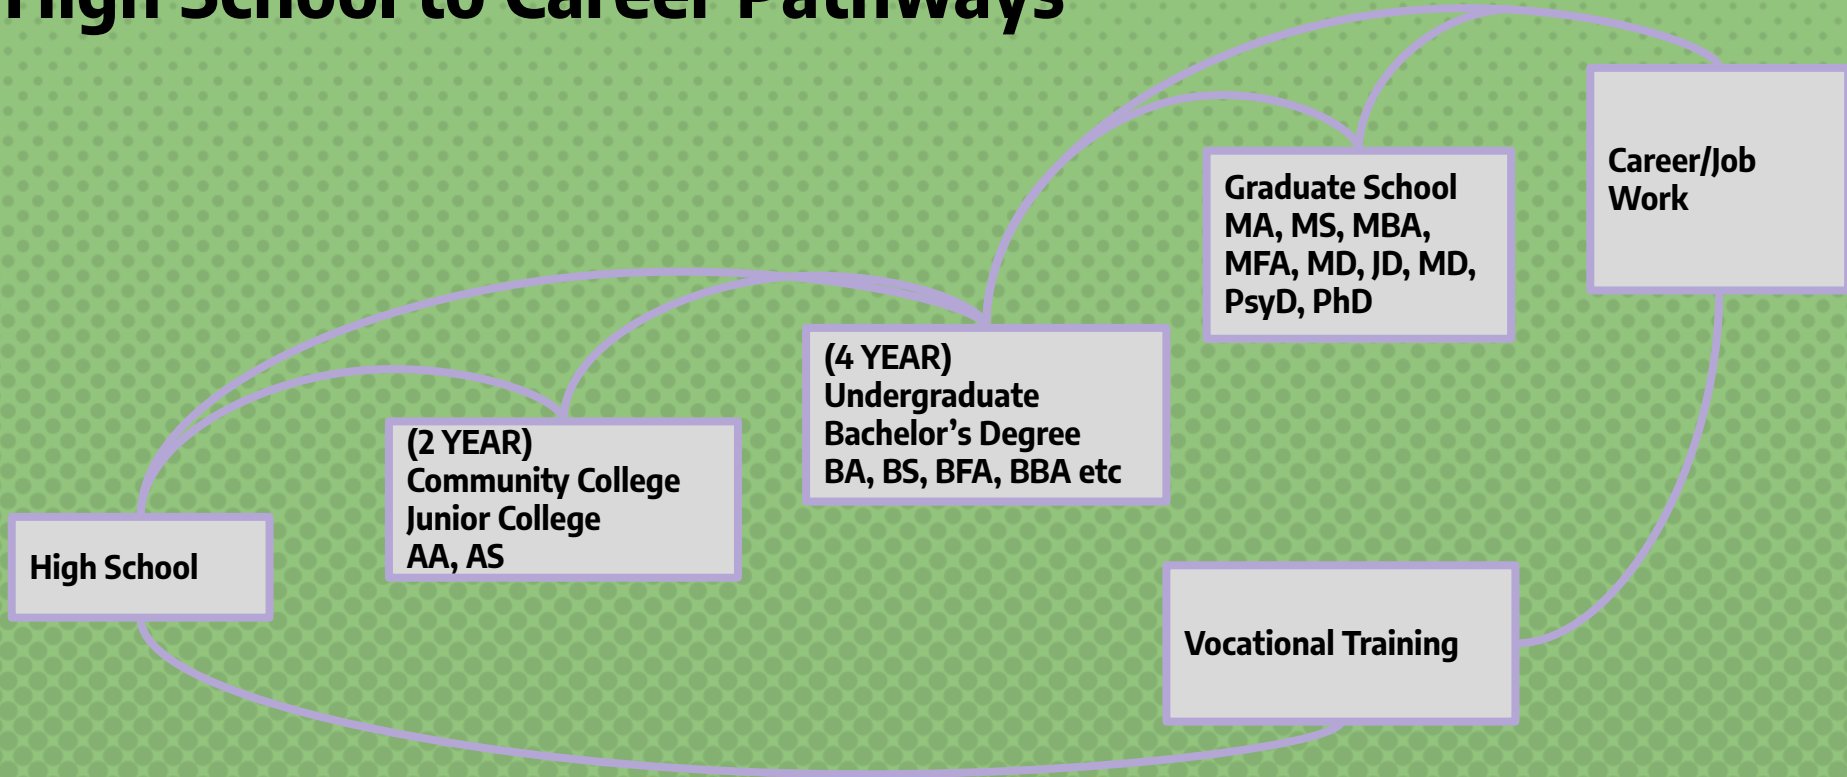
High School to Career Pathways

Career/Job Work

Graduate School
MA, MS, MBA, MFA, MD, JD, MD, PsyD, PhD

(4 YEAR)
Undergraduate
Bachelor's Degree
BA, BS, BFA, BBA etc

(2 YEAR)
Community College
Junior College
AA, AS

High School

Vocational Training